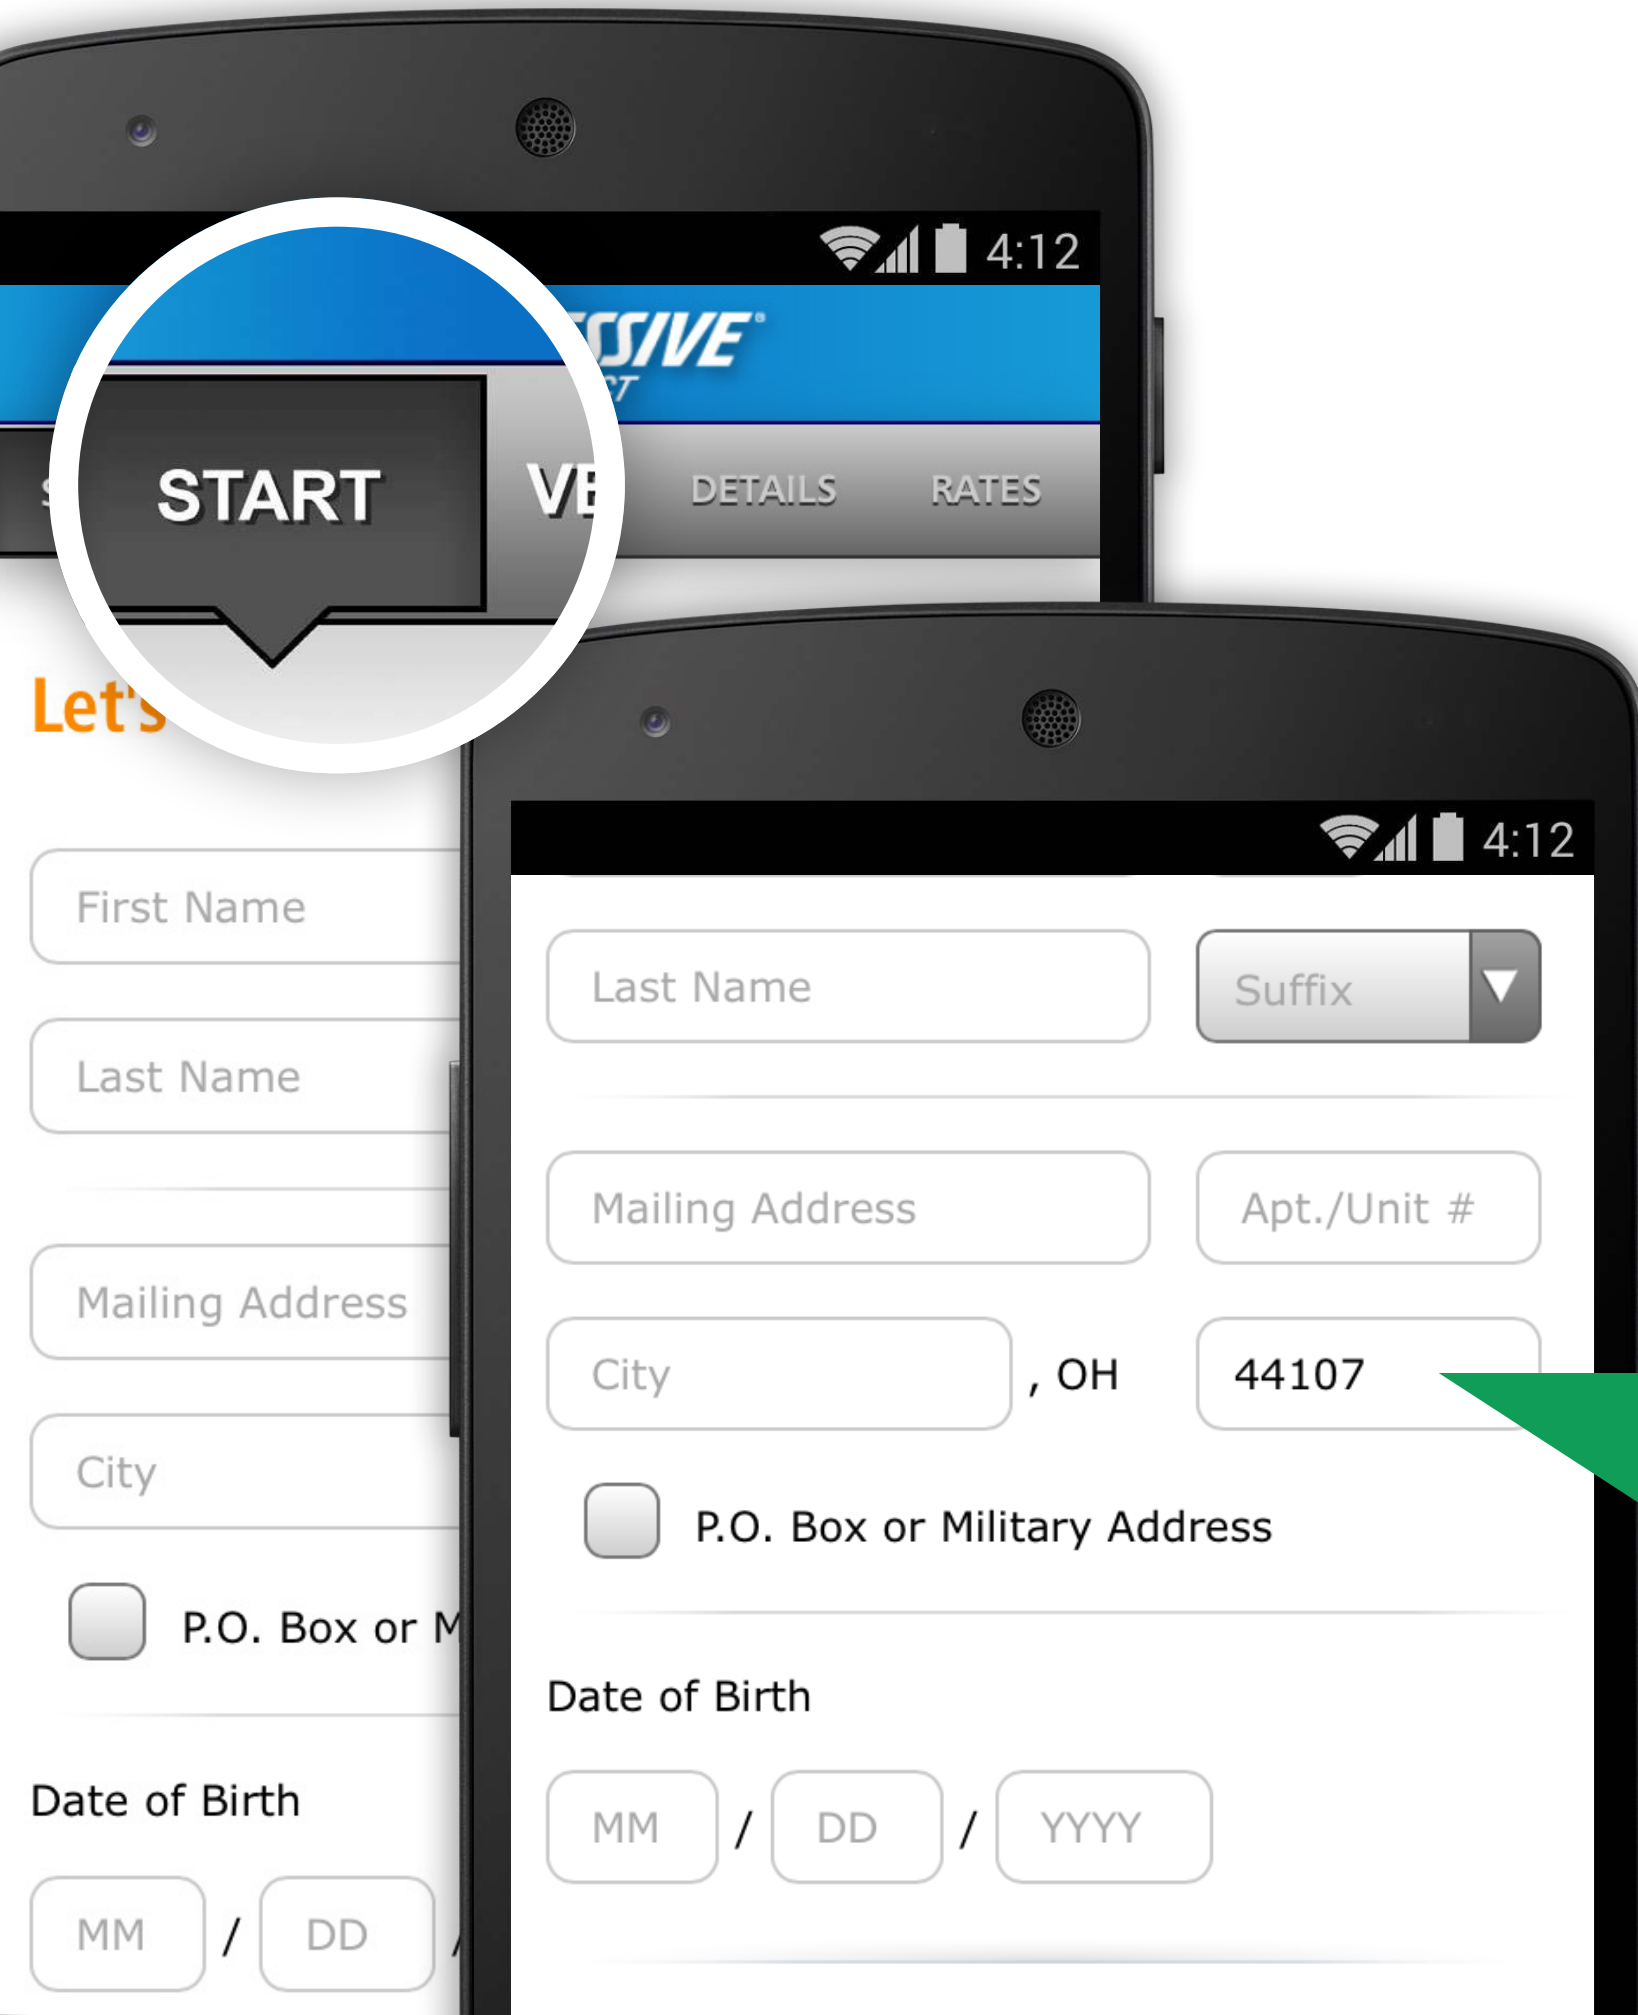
4:12

SSIVE

START

VE

DETAILS

RATES

Let's

First Name

Last Name

Mailing Address

City

P.O. Box or M

Date of Birth

MM / DD /

4:12

Last Name

Suffix

Mailing Address

Apt./Unit #

City

, OH

44107

P.O. Box or Military Address

Date of Birth

MM / DD / YYYY